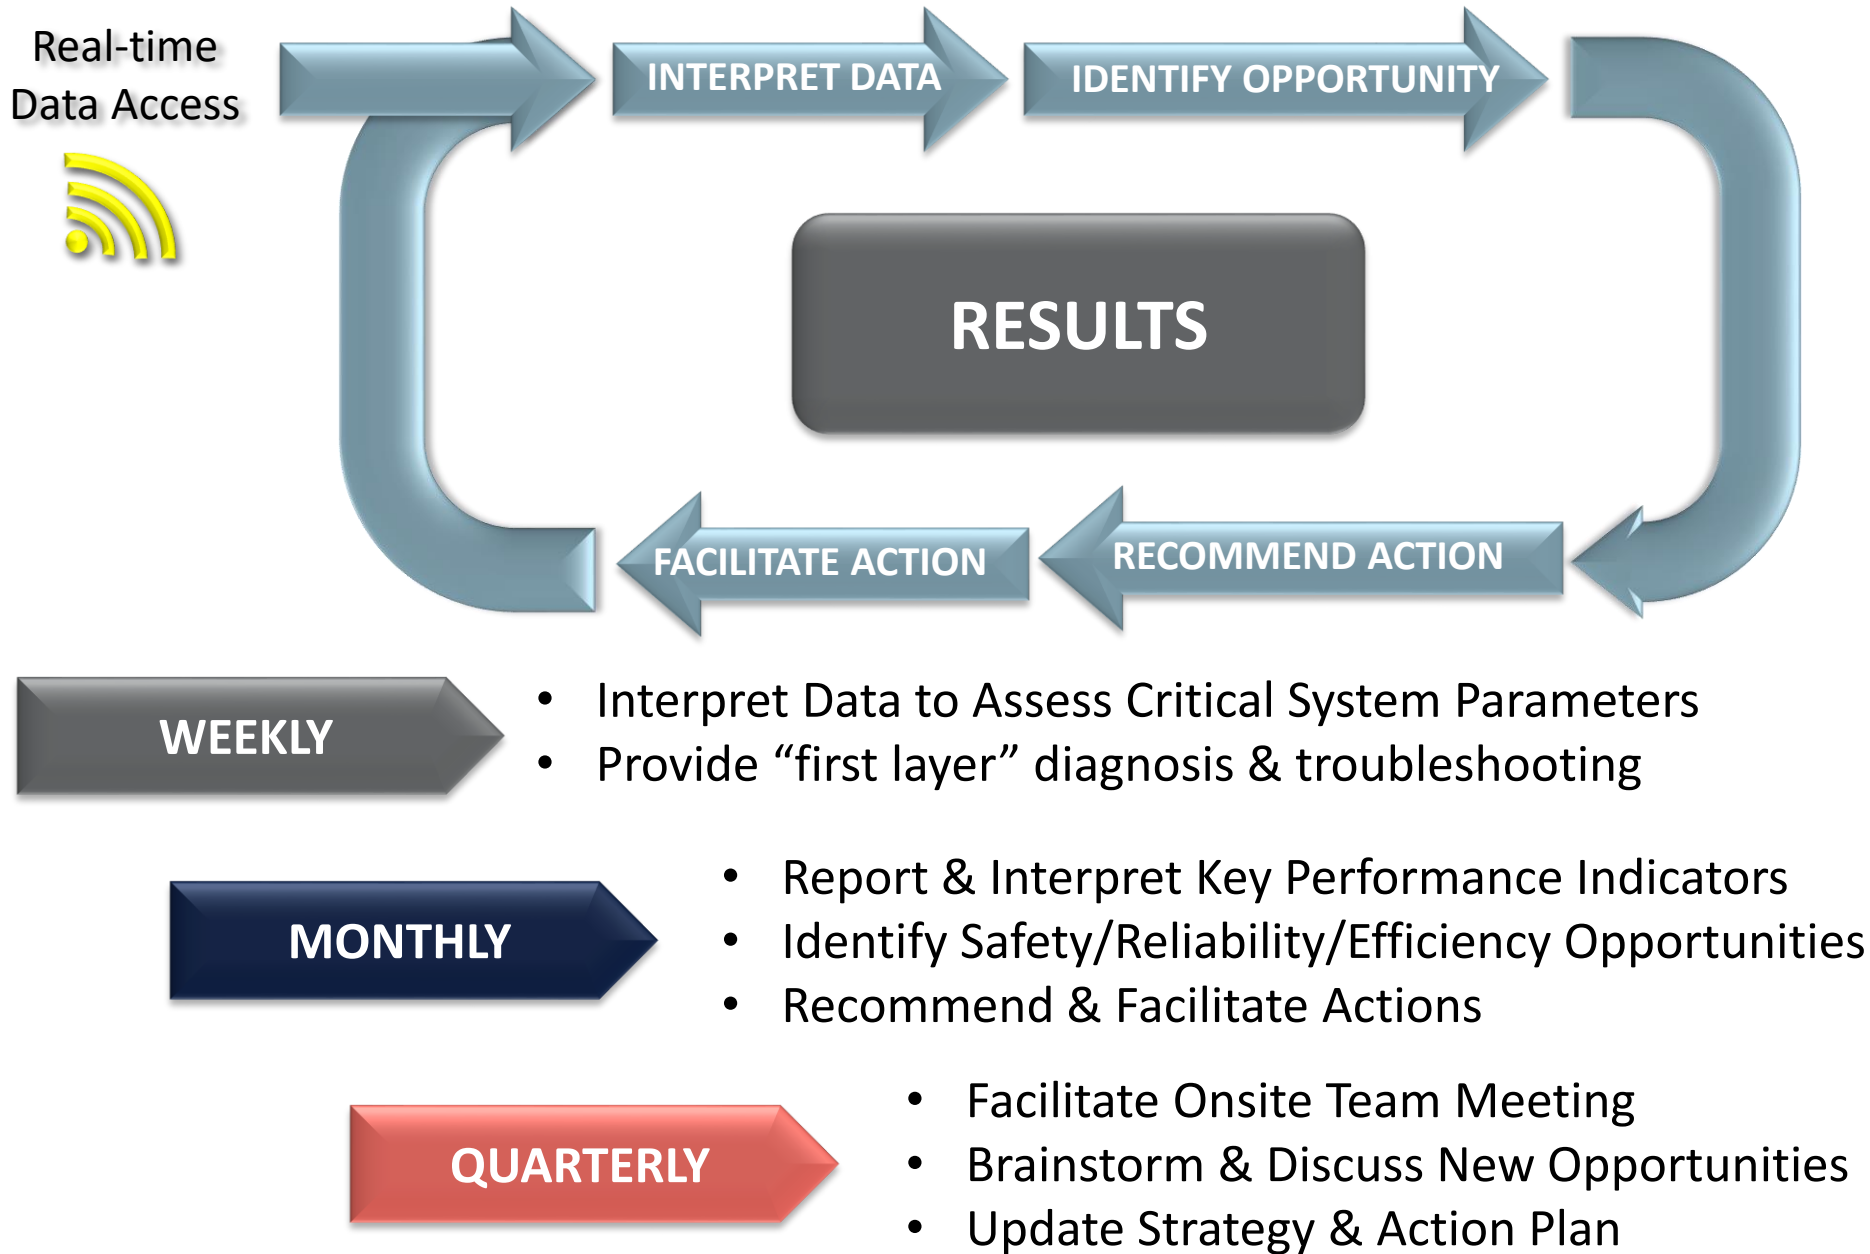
Real-time Data Access

INTERPRET DATA

IDENTIFY OPPORTUNITY

RESULTS

FACILITATE ACTION

RECOMMEND ACTION

WEEKLY

- Interpret Data to Assess Critical System Parameters
- Provide “first layer” diagnosis & troubleshooting

MONTHLY

- Report & Interpret Key Performance Indicators
- Identify Safety/Reliability/Efficiency Opportunities
- Recommend & Facilitate Actions

QUARTERLY

- Facilitate Onsite Team Meeting
- Brainstorm & Discuss New Opportunities
- Update Strategy & Action Plan